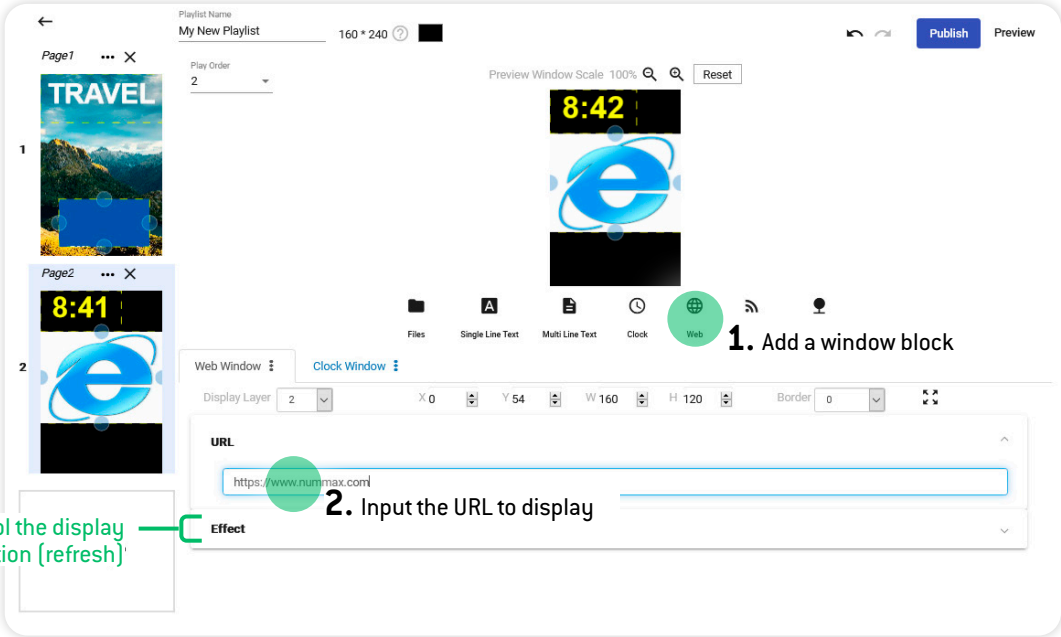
Playlist Name
My New Playlist
160 * 240
Publish
Preview
Page1
TRAVEL
1
Play Order
2
Preview Window Scale 100%
Reset
8:42
Page2
8:41
2
Files
Single Line Text
Multi Line Text
Clock
Web
1. Add a window block
Web Window
Clock Window
Display Layer 2
X 0
Y 54
W 160
H 120
Border 0
URL
https://www.nummax.com
2. Input the URL to display
ol the display
tion (refresh)
Effect